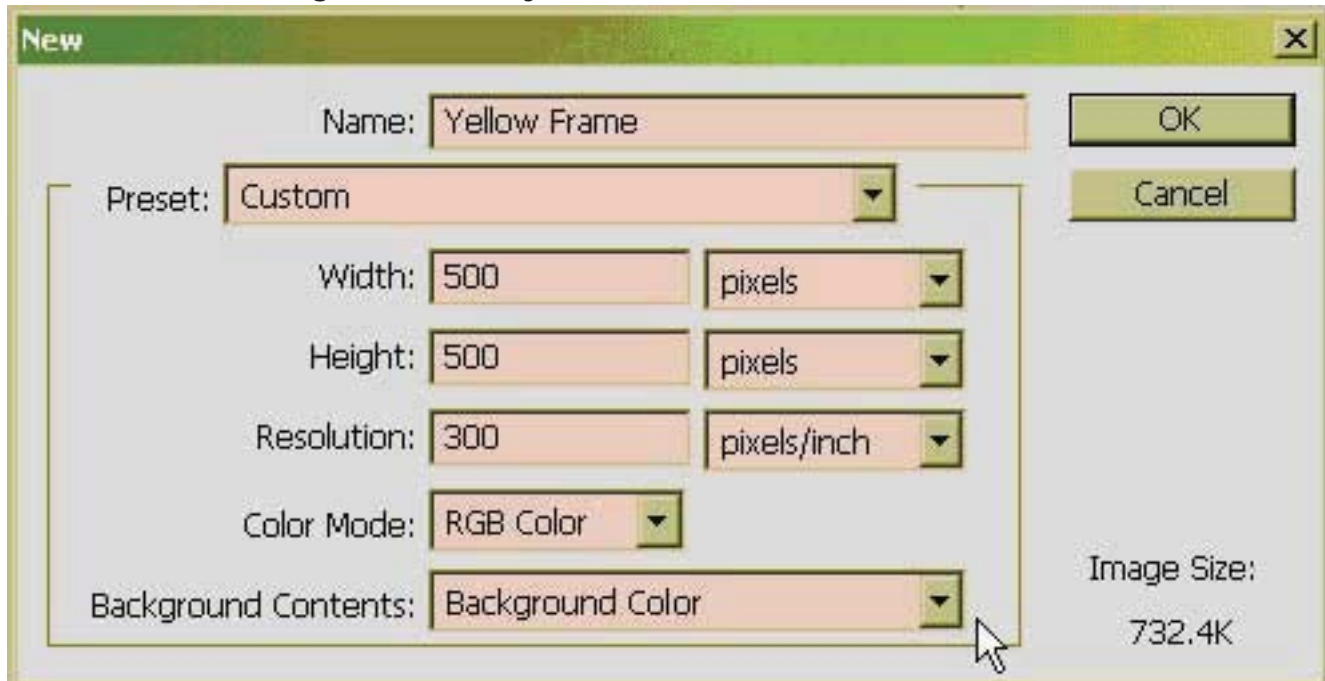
New

Name: Yellow Frame

OK

Cancel

Preset: Custom

Width: 500 pixels

Height: 500 pixels

Resolution: 300 pixels/inch

Color Mode: RGB Color

Background Contents: Background Color

Image Size:
732.4K